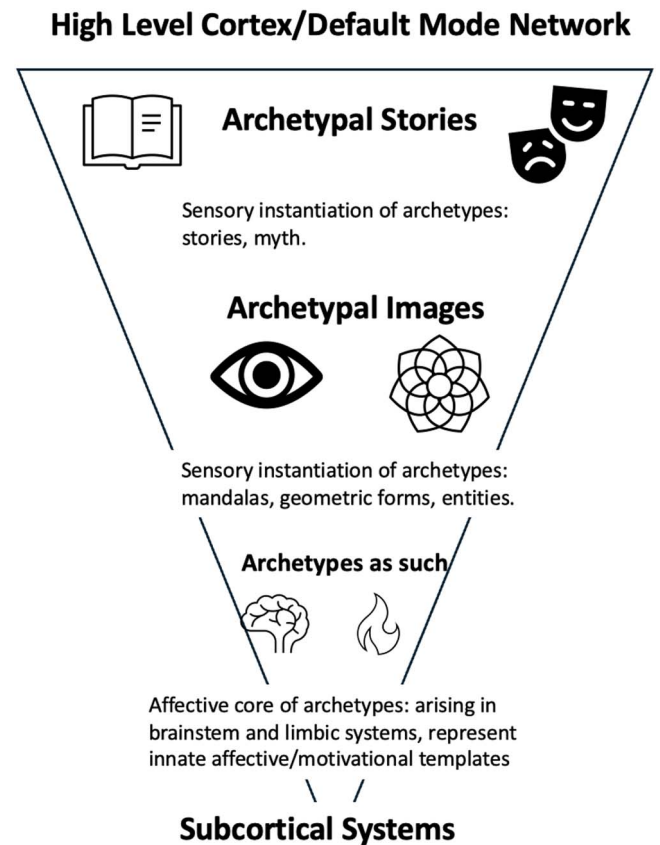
High Level Cortex/Default Mode Network

Archetypal Stories

Sensory instantiation of archetypes: stories, myth.

Archetypal Images

Sensory instantiation of archetypes: mandalas, geometric forms, entities.

Archetypes as such

Affective core of archetypes: arising in brainstem and limbic systems, represent innate affective/motivational templates

Subcortical Systems